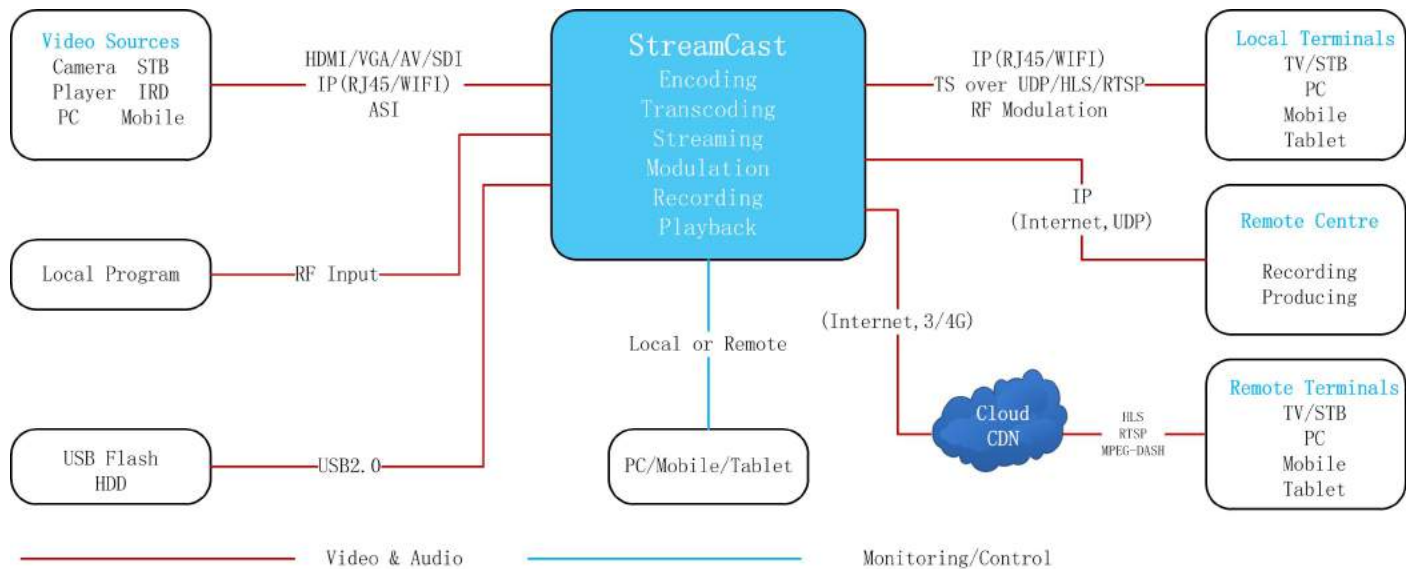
Video Sources
Camera STB
Player IRD
PC Mobile

HDMI/VGA/AV/SDI
IP(RJ45/WIFI)
ASI

StreamCast
Encoding
Transcoding
Streaming
Modulation
Recording
Playback

IP(RJ45/WIFI)
TS over UDP/HLS/RTSP
RF Modulation

Local Terminals
TV/STB
PC
Mobile
Tablet

IP
(Internet, UDP)

Remote Centre
Recording
Producing

Local Program

RF Input

Local or Remote

(Internet, 3/4G)

Cloud
CDN

HLS
RTSP
MPEG-DASH

Remote Terminals
TV/STB
PC
Mobile
Tablet

USB Flash
HDD

USB2.0

PC/Mobile/Tablet

Video & Audio

Monitoring/Control